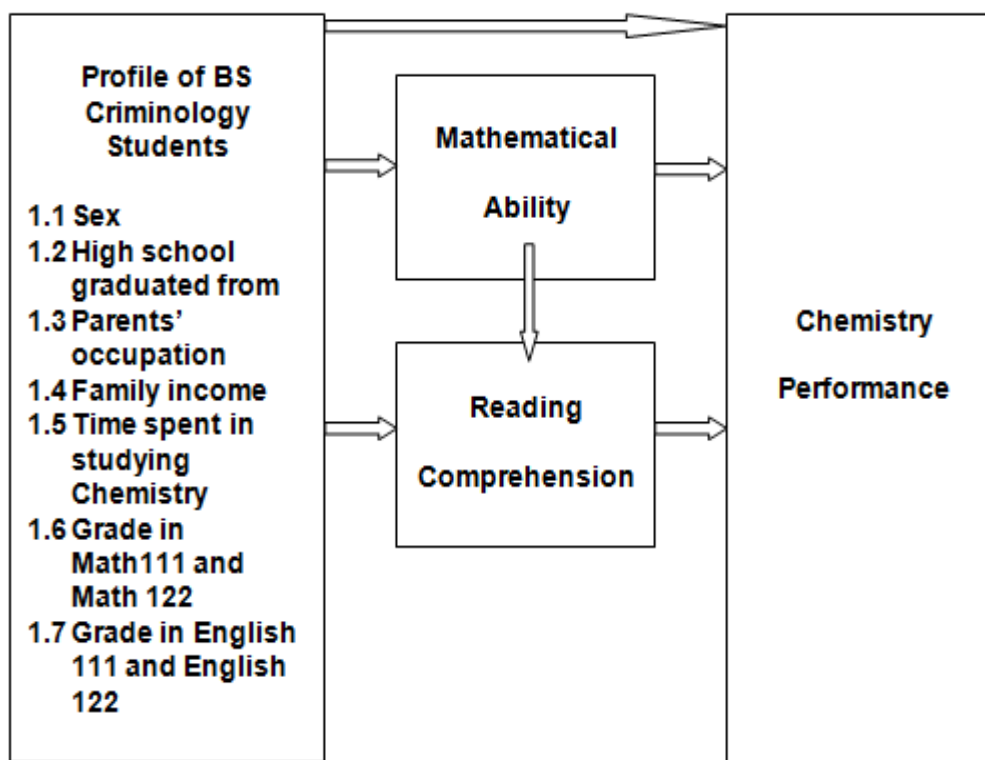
Profile of BS Criminology Students

1.1 Sex
1.2 High school graduated from
1.3 Parents' occupation
1.4 Family income
1.5 Time spent in studying Chemistry
1.6 Grade in Math111 and Math 122
1.7 Grade in English 111 and English 122

Mathematical Ability

Reading Comprehension

Chemistry Performance